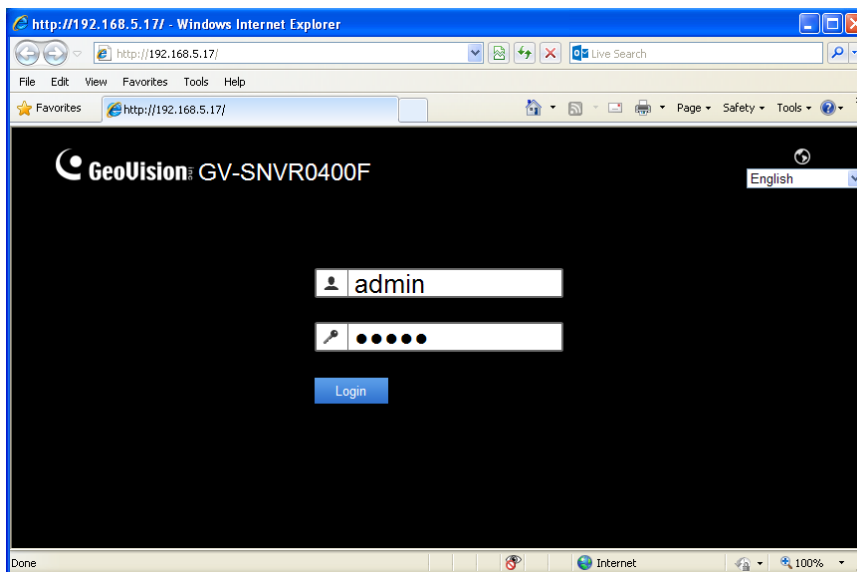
http://192.168.5.17/ - Windows Internet Explorer

http://192.168.5.17/

Live Search

File Edit View Favorites Tools Help

Favorites http://192.168.5.17/

Page ▾ Safety ▾ Tools ▾

GeoVision GV-SNVR0400F

English

admin

●●●●●

Login

Done Internet 100%